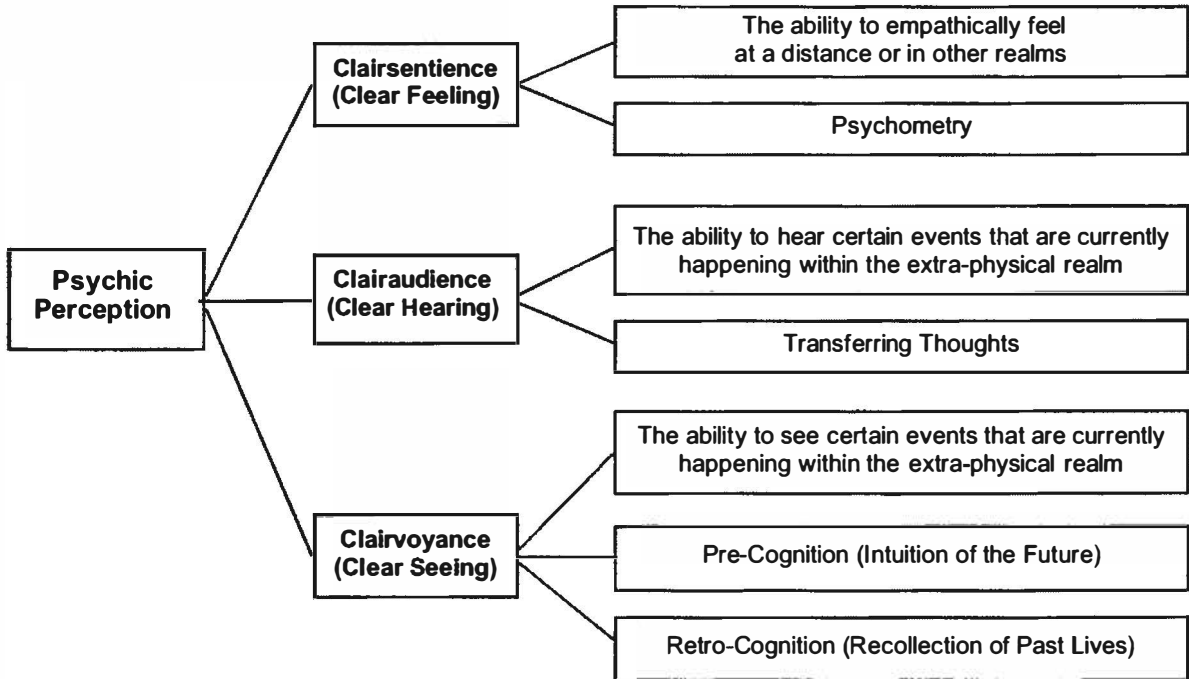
Psychic Perception

Clairsentience (Clear Feeling)

The ability to empathically feel at a distance or in other realms

Psychometry

Clairaudience (Clear Hearing)

The ability to hear certain events that are currently happening within the extra-physical realm

Transferring Thoughts

Clairvoyance (Clear Seeing)

The ability to see certain events that are currently happening within the extra-physical realm

Pre-Cognition (Intuition of the Future)

Retro-Cognition (Recollection of Past Lives)